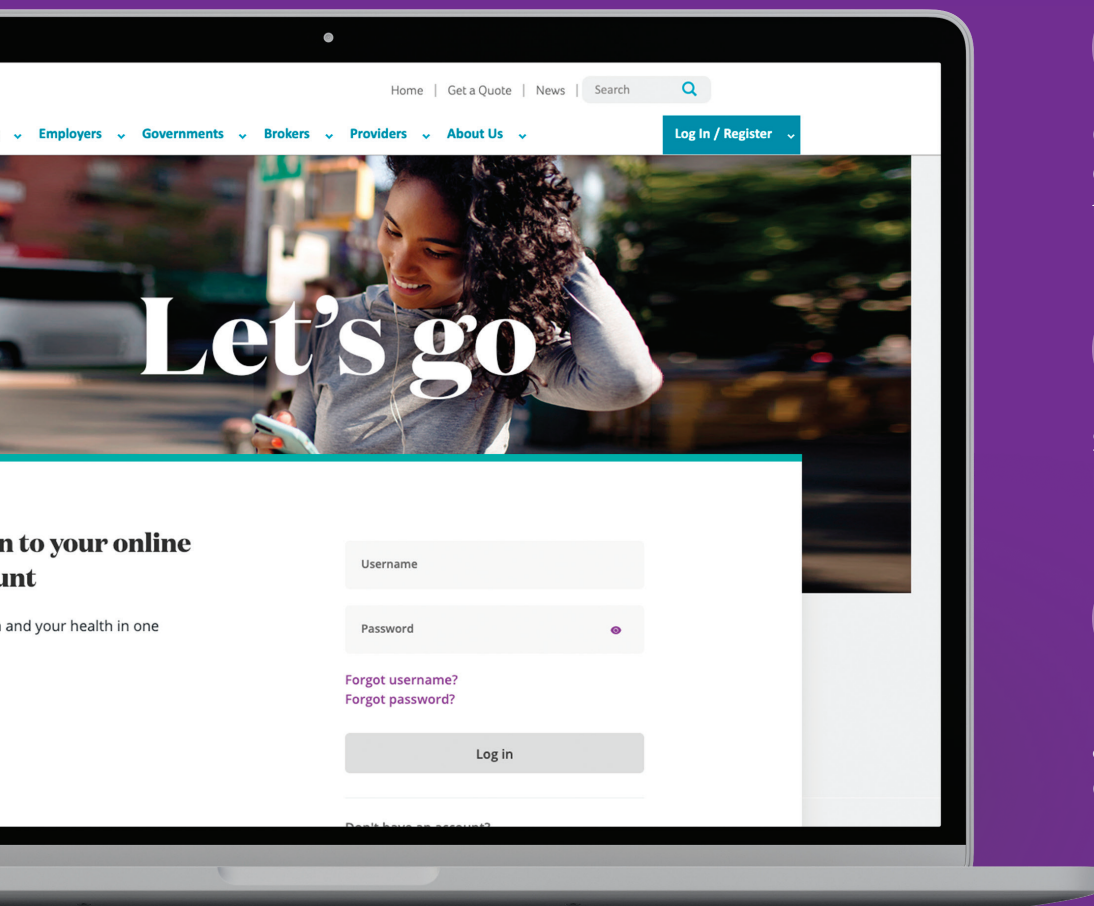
Home | Get a Quote | News | Search

Employers Governments Brokers Providers About Us

Log In / Register

Let's go

n to your online
unt

n and your health in one

Username

Password

Forgot username?
Forgot password?

Log in

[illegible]